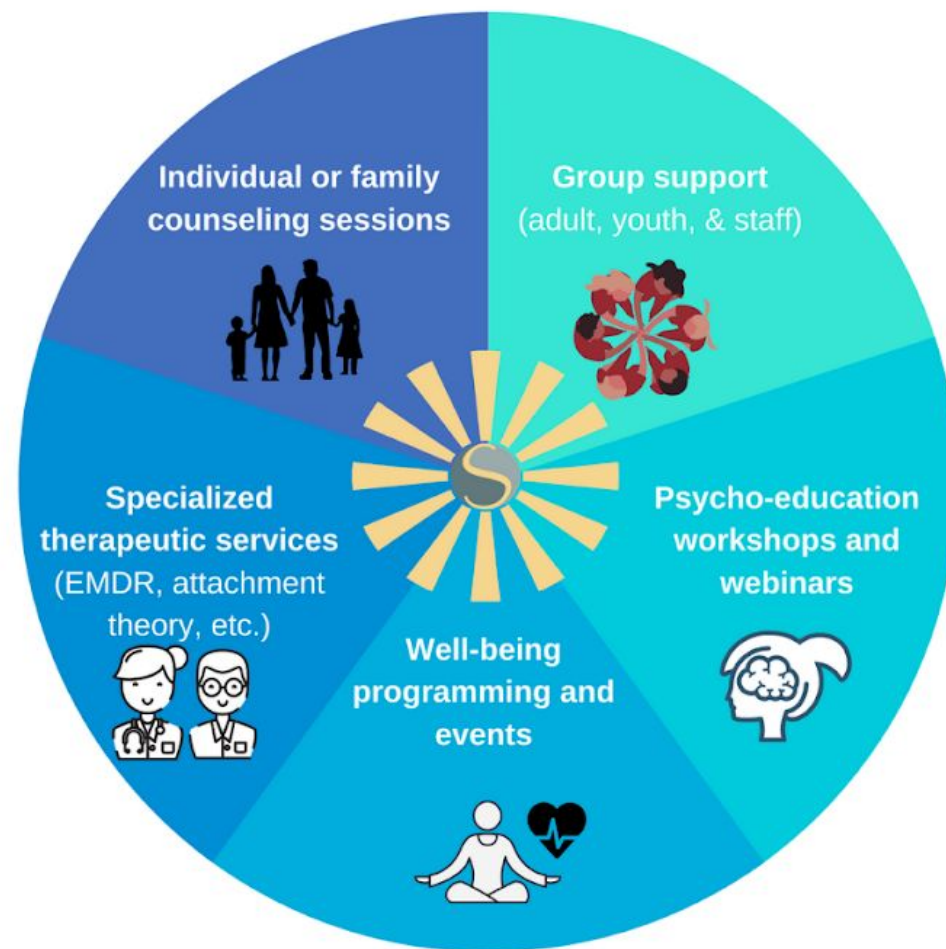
Individual or family counseling sessions

Group support (adult, youth, & staff)

Psycho-education workshops and webinars

Well-being programming and events

Specialized therapeutic services (EMDR, attachment theory, etc.)